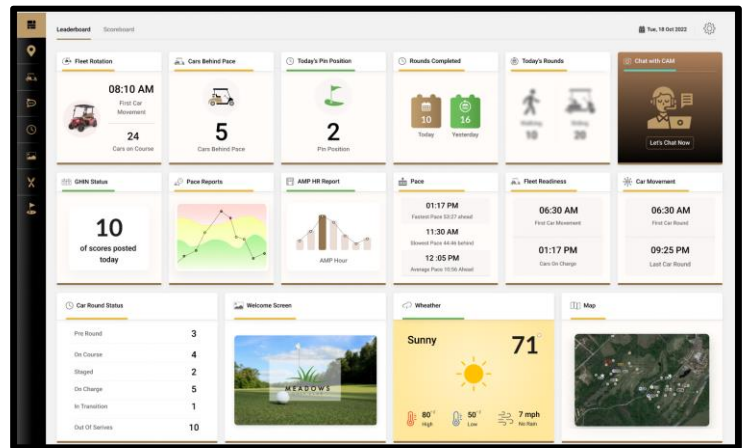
Leaderboard Scoreboard

Tue, 18 Oct 2022

Fleet Rotation

08:10 AM

First Car Movement

24

Cars on Course

Cars Behind Pace

5

Cars Behind Pace

Today's Pin Position

2

Pin Position

Rounds Completed

10

Today

16

Yesterday

Today's Rounds

Walking

10

Riding

20

Chat with CAM

Let's Chat Now

GHIN Status

10

of scores posted today

Pace Reports

AMP HR Report

AMP Hour

Pace

01:17 PM

Fastest Pace 53:27 ahead

11:30 AM

Slowest Pace 44:46 behind

12:05 PM

Average Pace 10:56 Ahead

Fleet Readiness

06:30 AM

First Car Movement

01:17 PM

Cars On Charge

Car Movement

06:30 AM

First Car Round

09:25 PM

Last Car Round

Car Round Status

| Pre Round | 3 |
|---|---|
| On Course | 4 |
| Staged | 2 |
| On Charge | 5 |
| In Transition | 1 |
| Out Of Serives | 10 |

Welcome Screen

MEADOWS

Wheather

Sunny

71°

80° High

50° Low

7 mph No Rain

Map